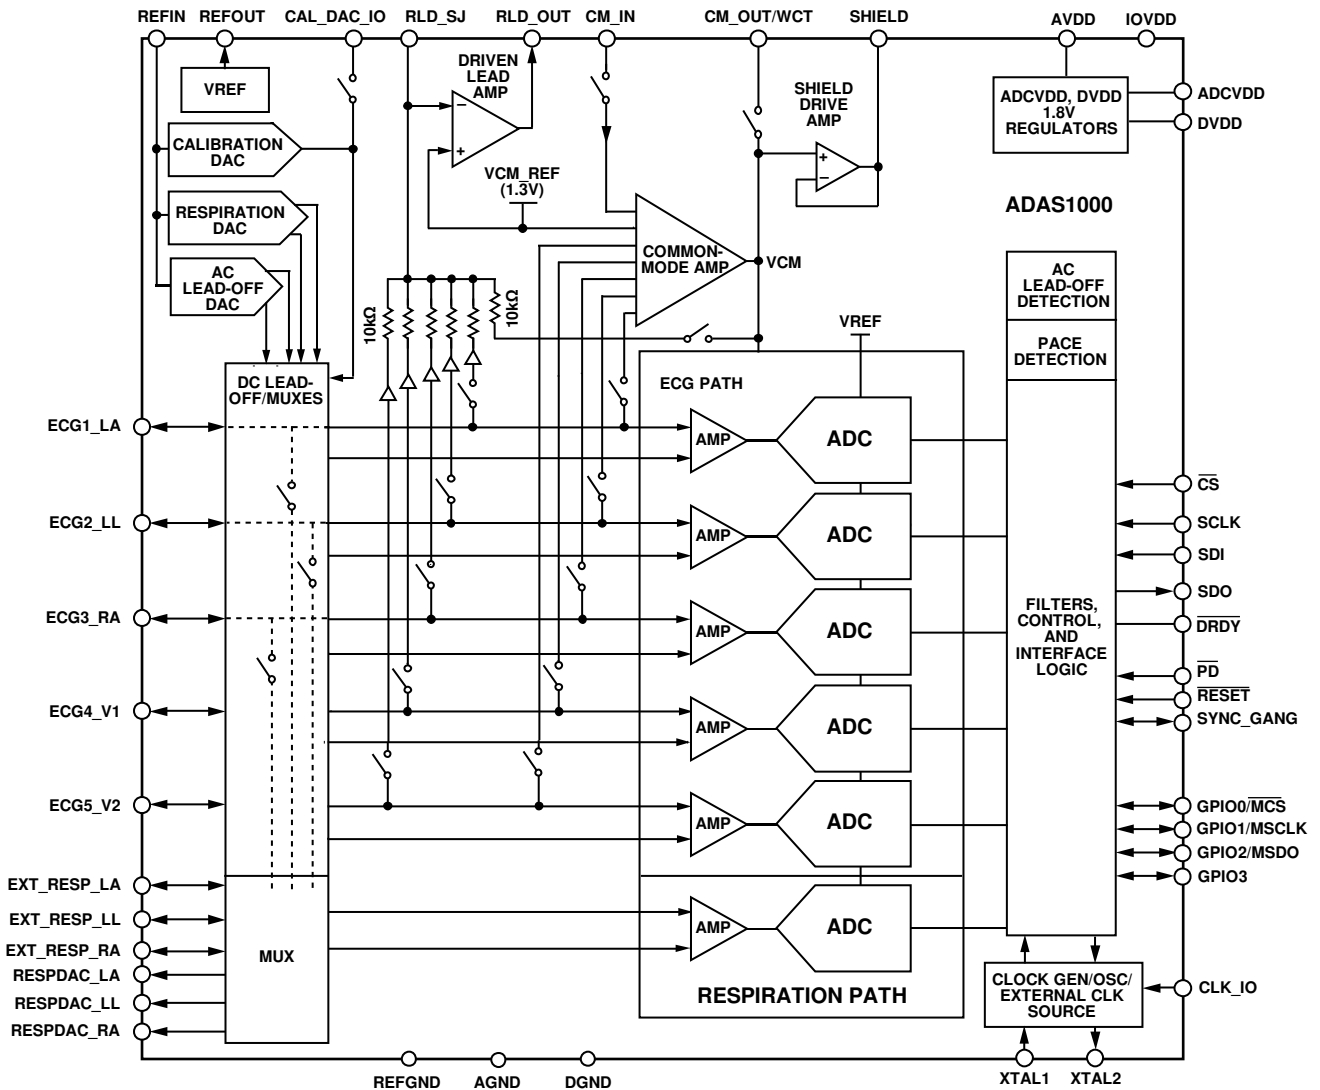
REFIN REFOUT CAL_DAC_IO RLD_SJ RLD_OUT CM_IN CM_OUT/WCT SHIELD AVDD IOVDD

VREF

DRIVEN LEAD AMP

SHIELD DRIVE AMP

ADCVDD, DVDD 1.8V REGULATORS

ADCVDD

DVDD

CALIBRATION DAC

VCM_REF (1.3V)

RESPIRATION DAC

ADAS1000

COMMON-MODE AMP

VCM

AC LEAD-OFF DAC

AC LEAD-OFF DETECTION

10kΩ

10kΩ

VREF

PACE DETECTION

DC LEAD-OFF/MUXES

ECG PATH

ECG1_LA

AMP

ADC

$\overline{CS}$

ECG2_LL

AMP

ADC

SCLK

SDI

SDO

ECG3_RA

AMP

ADC

$\overline{DRDY}$

FILTERS, CONTROL, AND INTERFACE LOGIC

$\overline{PD}$

ECG4_V1

AMP

ADC

$\overline{RESET}$

SYNC_GANG

ECG5_V2

AMP

ADC

GPIO0/$\overline{MCS}$

GPIO1/MSCLK

GPIO2/MSDO

GPIO3

EXT_RESP_LA

EXT_RESP_LL

AMP

ADC

EXT_RESP_RA

MUX

RESPDAC_LA

RESPIRATION PATH

CLOCK GEN/OSC/ EXTERNAL CLK SOURCE

CLK_IO

RESPDAC_LL

RESPDAC_RA

REFGND AGND DGND XTAL1 XTAL2